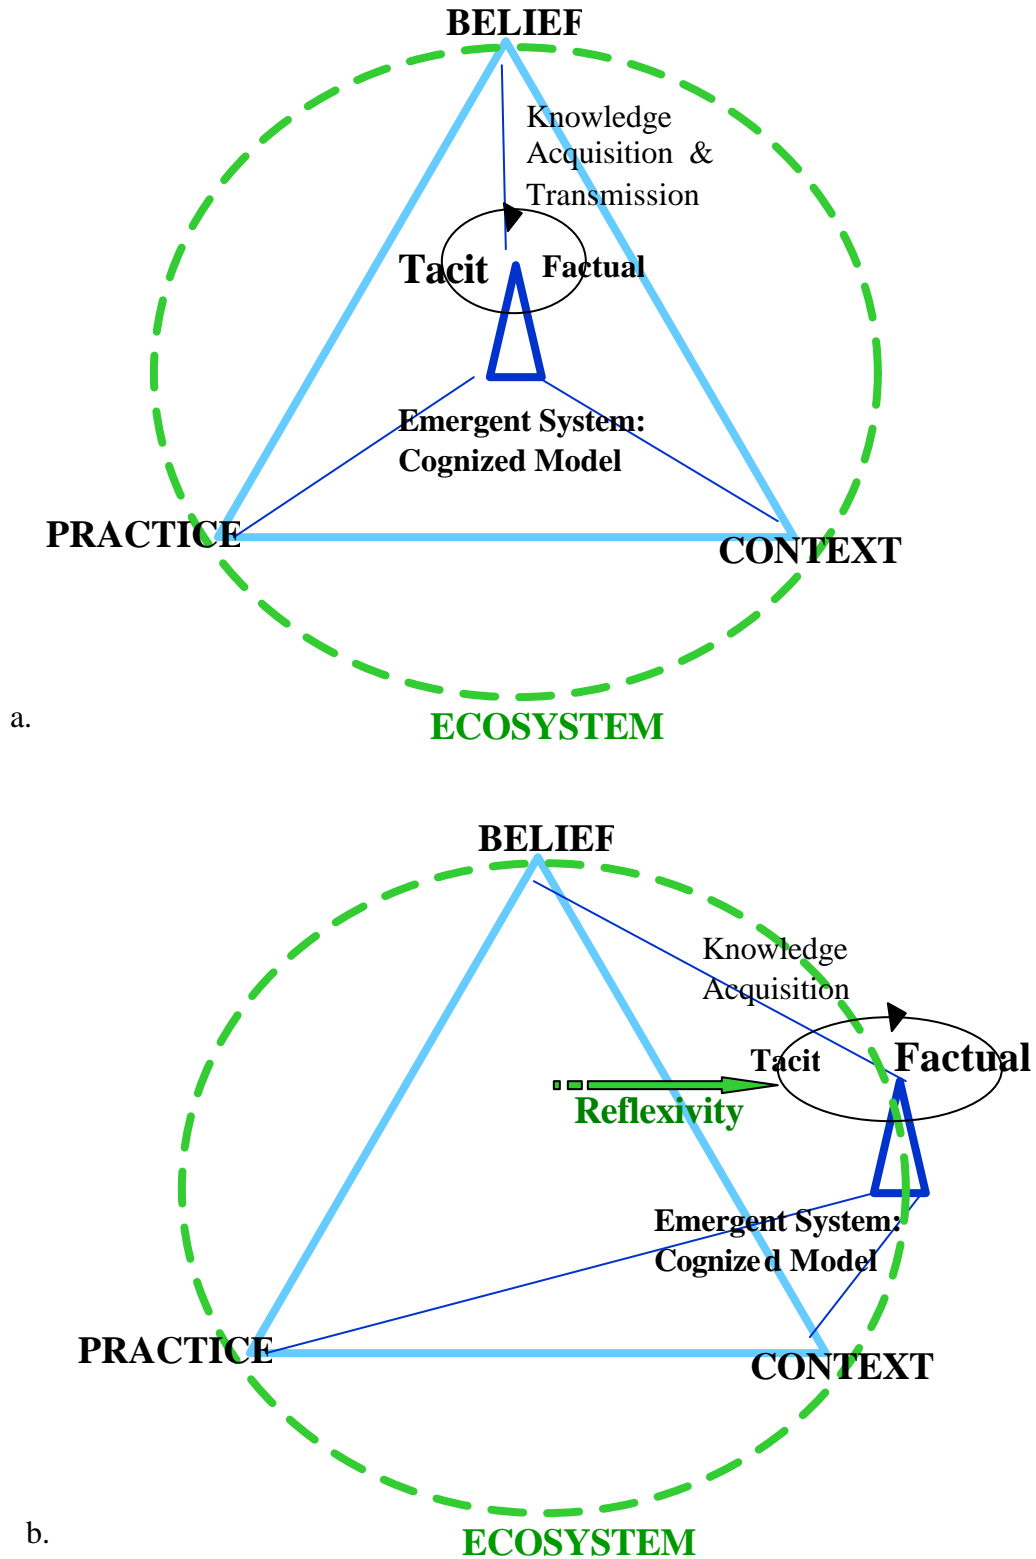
BELIEF

Knowledge Acquisition & Transmission

Tacit

Factual

Emergent System: Cognized Model

PRACTICE

CONTEXT

a.

ECOSYSTEM

BELIEF

Knowledge Acquisition

Tacit

Factual

Reflexivity

Emergent System: Cognized Model

PRACTICE

CONTEXT

b.

ECOSYSTEM